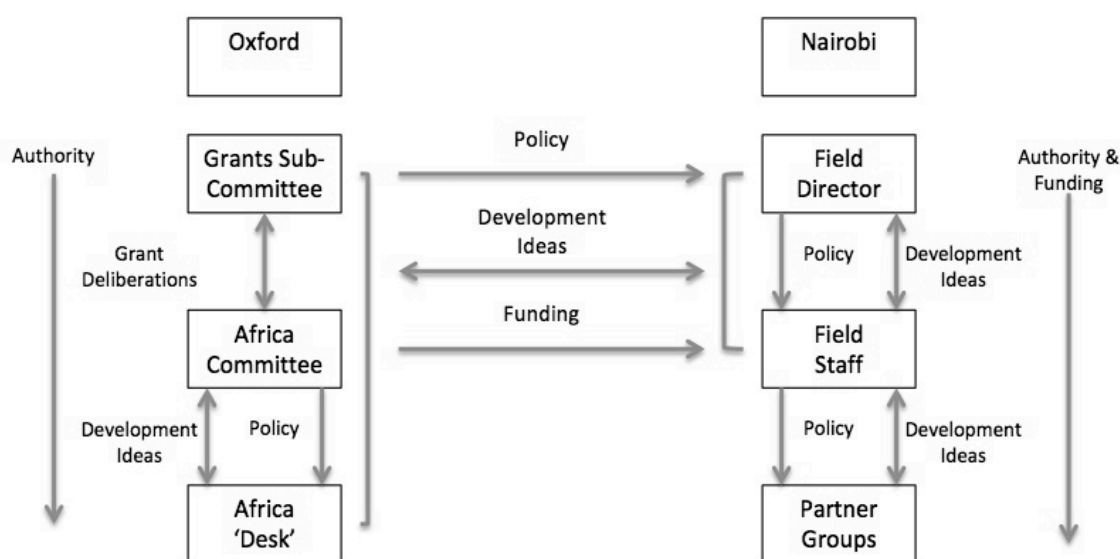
Oxford

Nairobi

Authority

Grants Sub-Committee

Policy

Field Director

Authority & Funding

Grant Deliberations

Development Ideas

Policy

Development Ideas

Africa Committee

Funding

Field Staff

Development Ideas

Policy

Policy

Development Ideas

Africa 'Desk'

Partner Groups